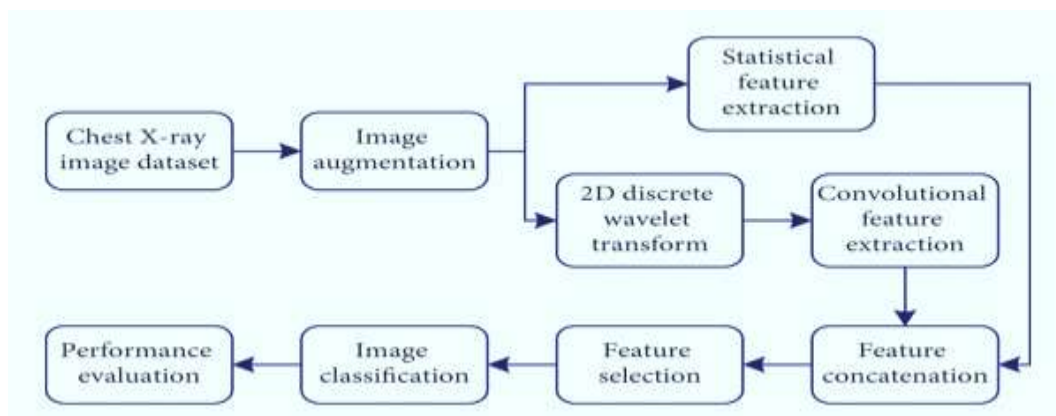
Chest X-ray image dataset

Image augmentation

Statistical feature extraction

2D discrete wavelet transform

Convolutional feature extraction

Feature concatenation

Feature selection

Image classification

Performance evaluation